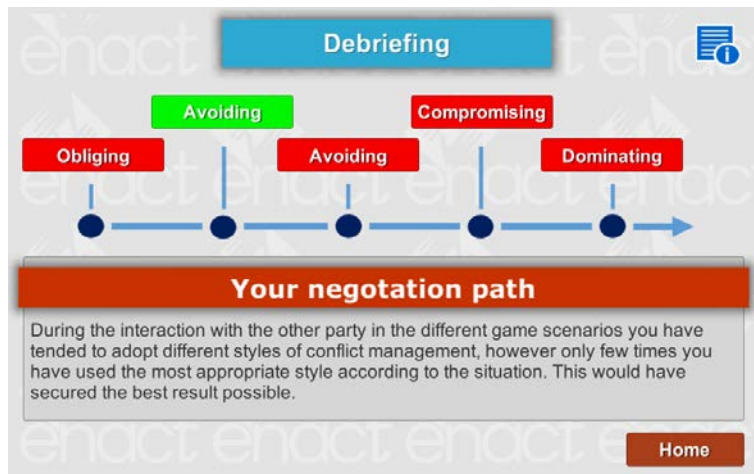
Debriefing

Obliging

Avoiding

Avoiding

Compromising

Dominating

Your negotation path

During the interaction with the other party in the different game scenarios you have tended to adopt different styles of conflict management, however only few times you have used the most appropriate style according to the situation. This would have secured the best result possible.

Home